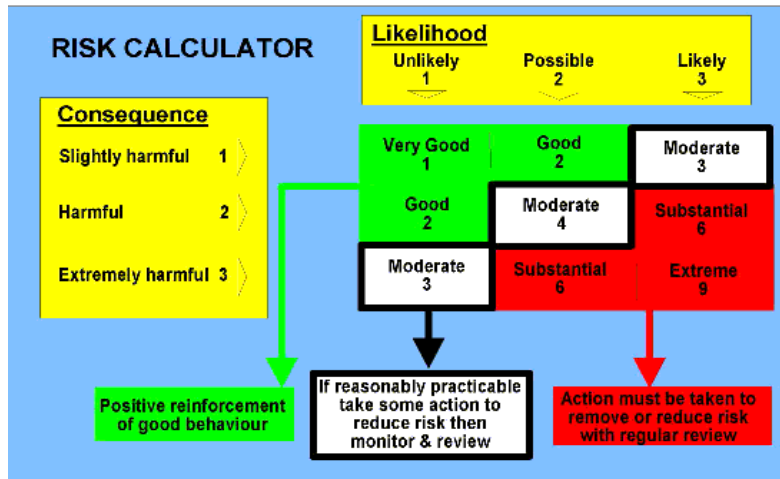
RISK CALCULATOR

Likelihood

Unlikely 1

Possible 2

Likely 3

Consequence

Slightly harmful 1

Harmful 2

Extremely harmful 3

| Very Good 1 | Good 2 | Moderate 3 |
|---|---|---|
| Good 2 | Moderate 4 | Substantial 6 |
| Moderate 3 | Substantial 6 | Extreme 9 |

Positive reinforcement of good behaviour

If reasonably practicable take some action to reduce risk then monitor & review

Action must be taken to remove or reduce risk with regular review